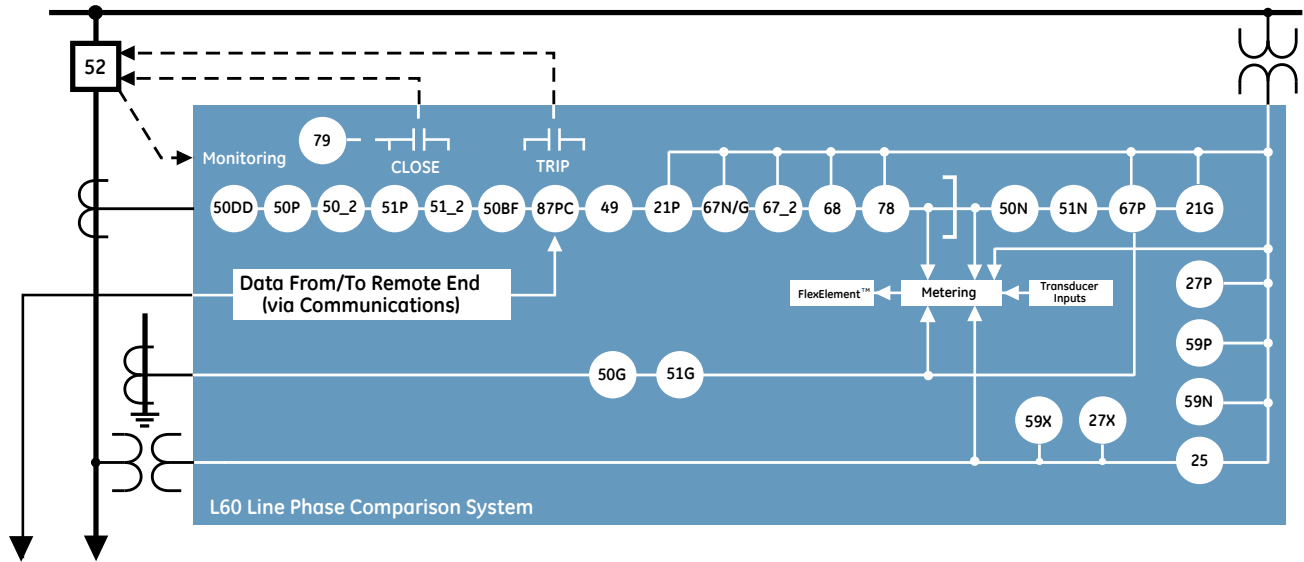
52

79

CLOSE

TRIP

Monitoring

50DD 50P 50_2 51P 51_2 50BF 87PC 49 21P 67N/G 67_2 68 78 50N 51N 67P 21G

Data From/To Remote End
(via Communications)

FlexElement™

Metering

Transducer Inputs

27P

59P

59N

50G 51G

59X 27X

25

L60 Line Phase Comparison System